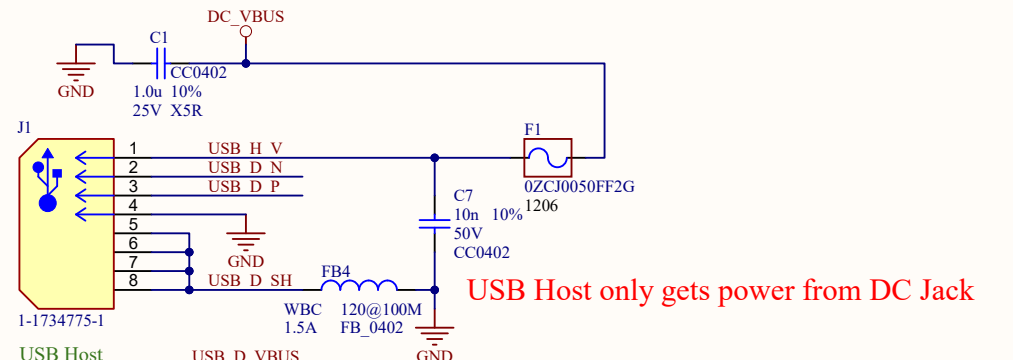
DC_VBUS

C1

GND

CC0402

1.0u 10%

25V X5R

J1

1

USB H V

2

USB D N

3

USB D P

4

5

6

7

8

USB D SH

F1

0ZCJ0050FF2G

1206

C7

10n 10%

50V

CC0402

GND

FB4

WBC

1.5A

120@100M

FB_0402

GND

1-1734775-1

USB Host

USB D VBUS

USB Host only gets power from DC Jack